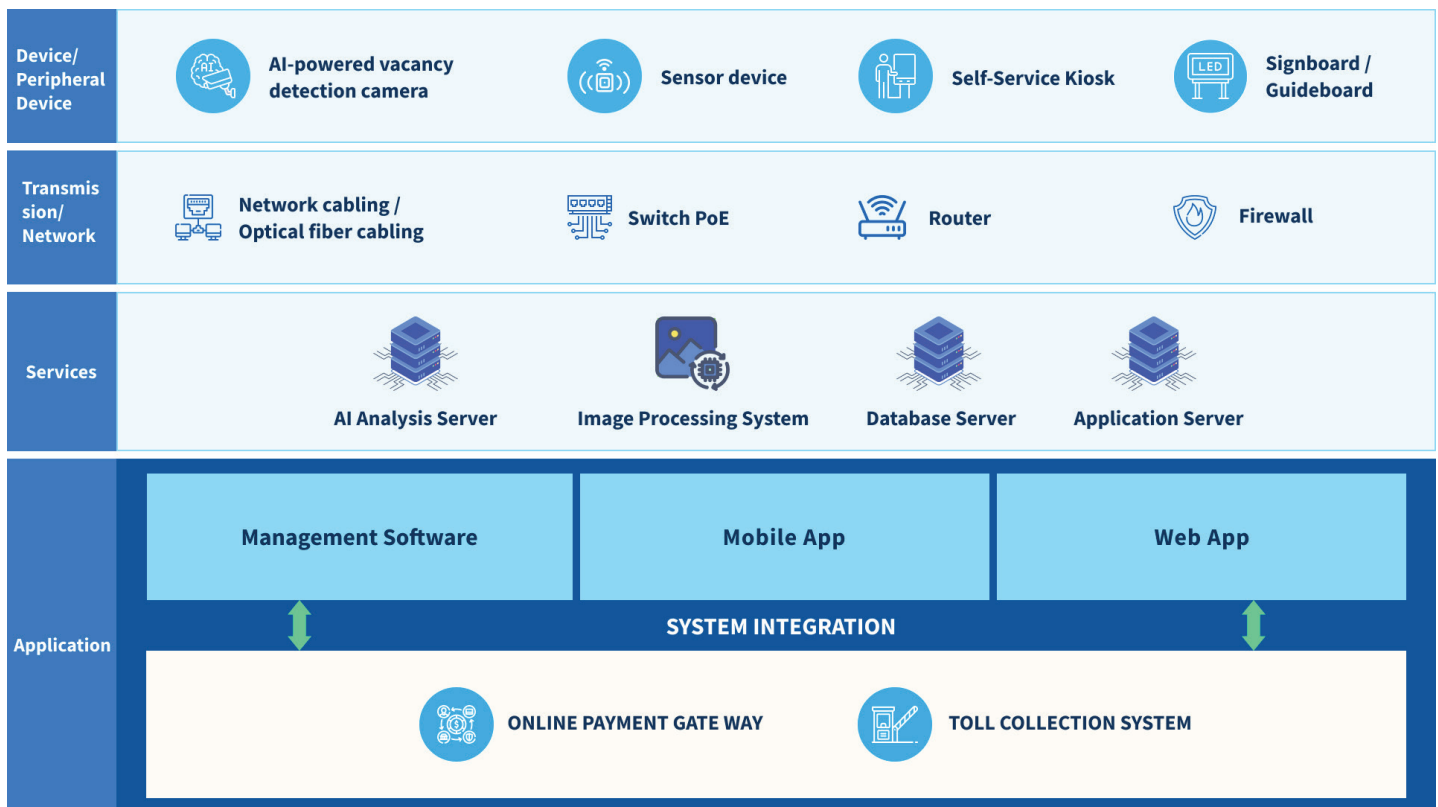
Device/ Peripheral Device

AI-powered vacancy detection camera

Sensor device

Self-Service Kiosk

LED

Signboard / Guideboard

Transmission/ Network

Network cabling / Optical fiber cabling

Switch PoE

Router

Firewall

Services

AI Analysis Server

Image Processing System

Database Server

Application Server

Application

Management Software

Mobile App

Web App

SYSTEM INTEGRATION

ONLINE PAYMENT GATE WAY

TOLL COLLECTION SYSTEM